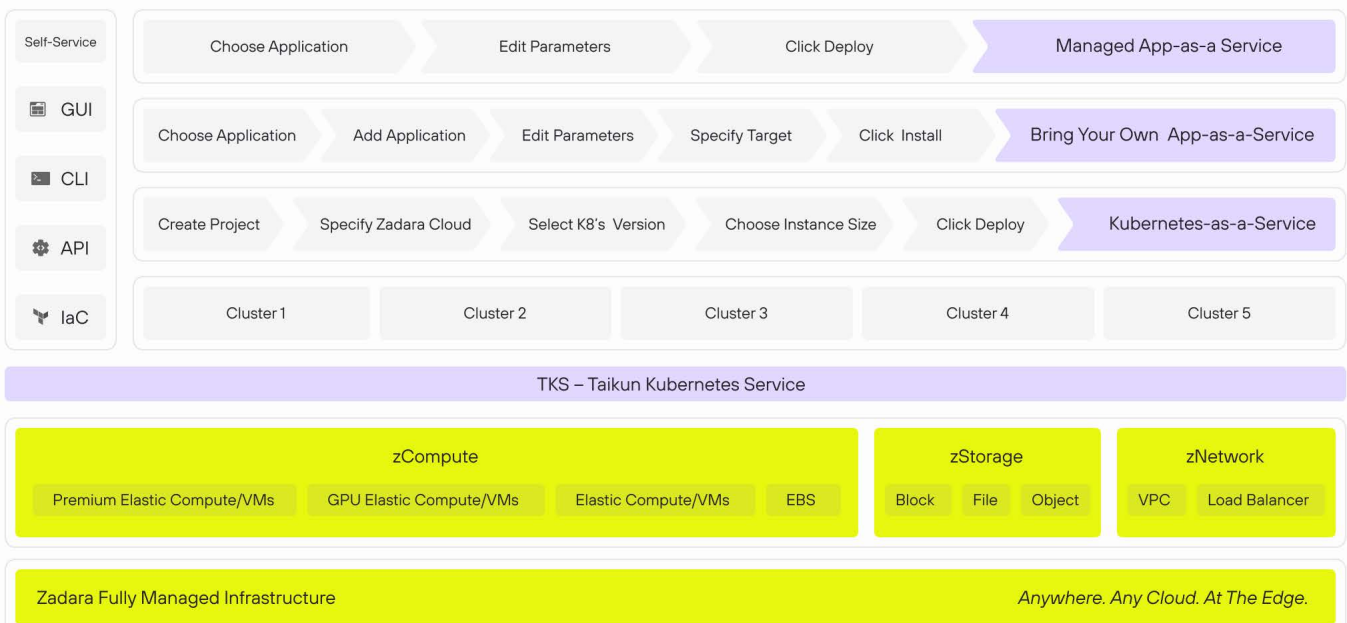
Self-Service

GUI

CLI

API

IaC

Choose Application
Edit Parameters
Click Deploy
Managed App-as-a Service

Choose Application
Add Application
Edit Parameters
Specify Target
Click Install
Bring Your Own App-as-a-Service

Create Project
Specify Zadara Cloud
Select K8's Version
Choose Instance Size
Click Deploy
Kubernetes-as-a-Service

Cluster 1
Cluster 2
Cluster 3
Cluster 4
Cluster 5

TKS – Taikun Kubernetes Service

zCompute
Premium Elastic Compute/VMs
GPU Elastic Compute/VMs
Elastic Compute/VMs
EBS

zStorage
Block
File
Object

zNetwork
VPC
Load Balancer

Zadara Fully Managed Infrastructure
Anywhere. Any Cloud. At The Edge.